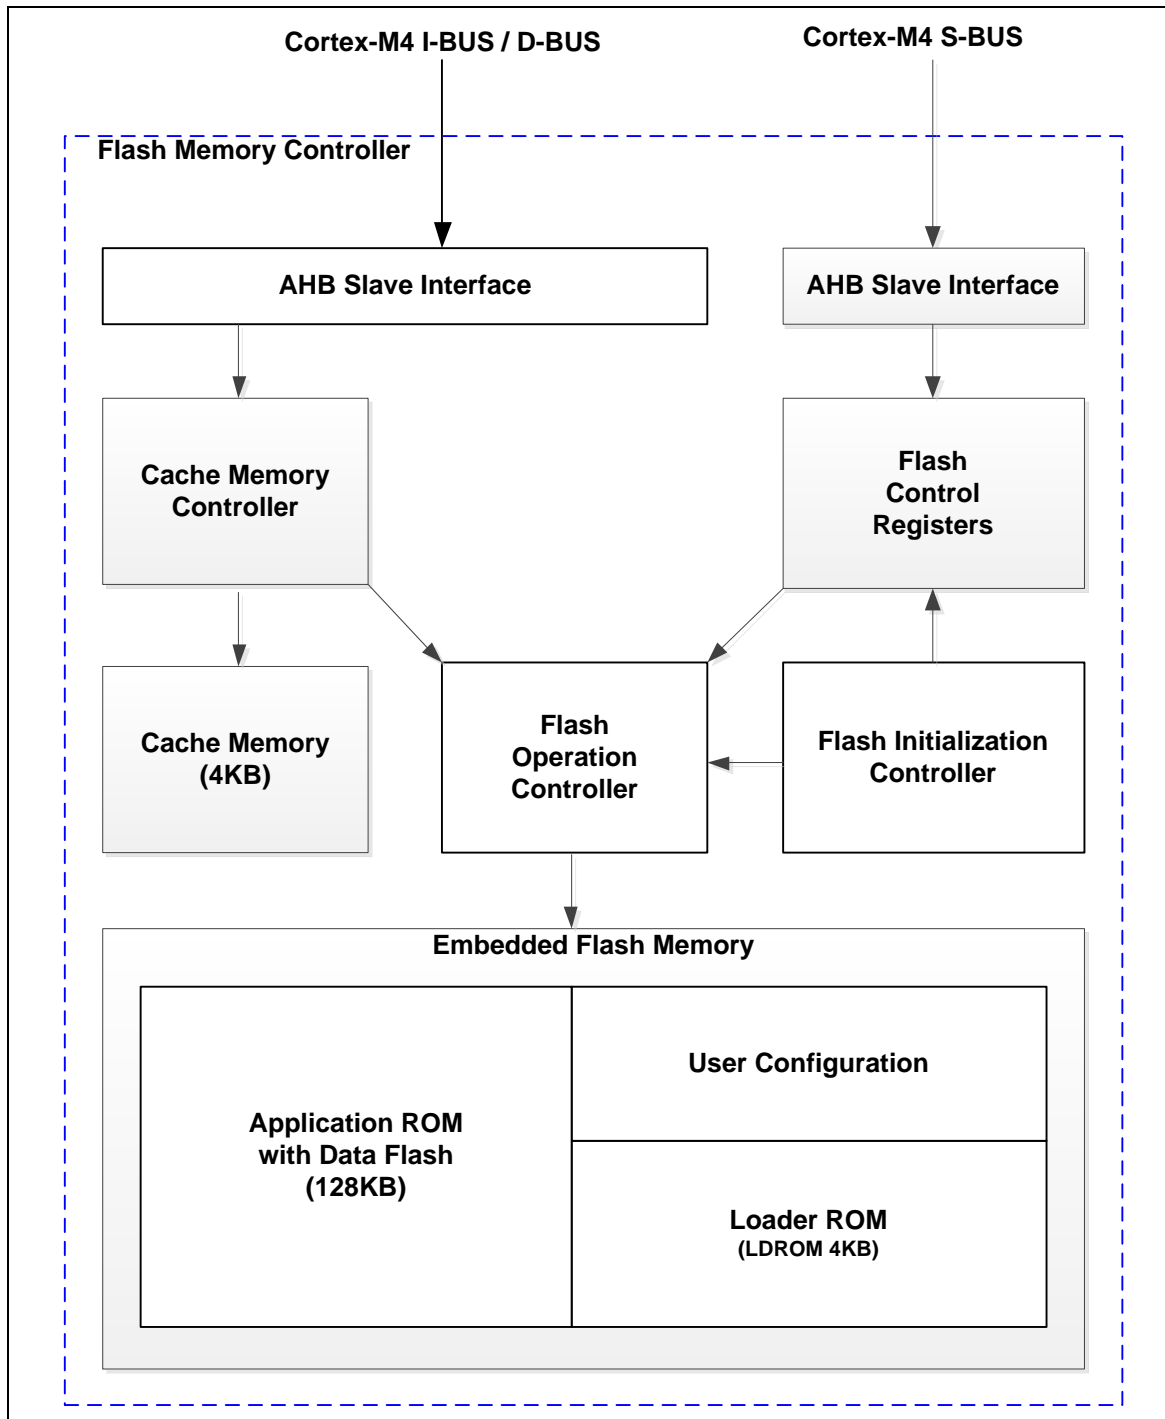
Cortex-M4 I-BUS / D-BUS

Cortex-M4 S-BUS

Flash Memory Controller

AHB Slave Interface

AHB Slave Interface

Cache Memory Controller

Flash Control Registers

Cache Memory (4KB)

Flash Operation Controller

Flash Initialization Controller

Embedded Flash Memory

Application ROM with Data Flash (128KB)

User Configuration

Loader ROM (LDROM 4KB)